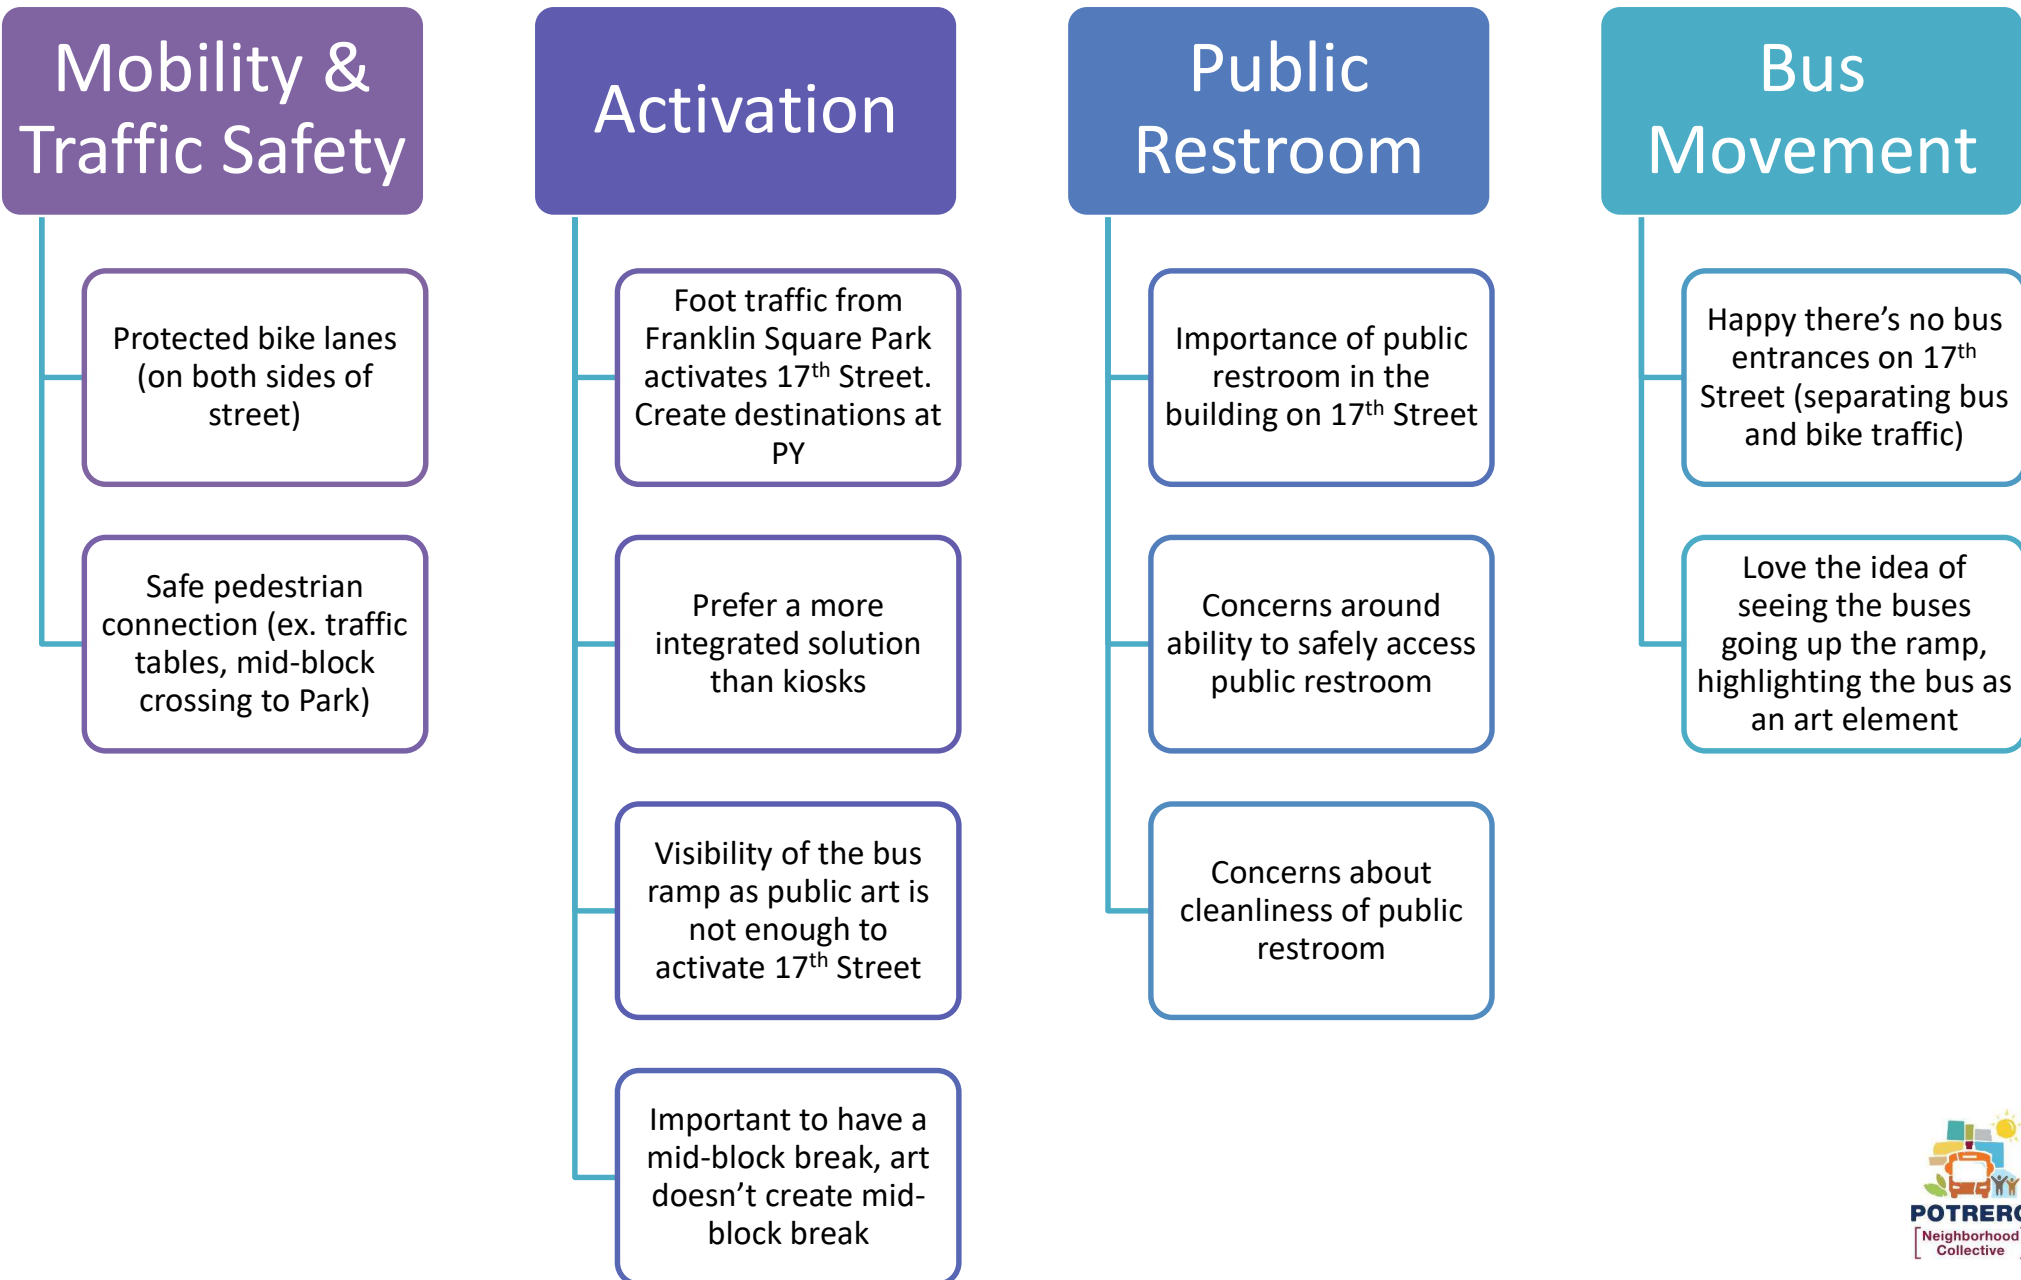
Mobility & Traffic Safety

Protected bike lanes (on both sides of street)

Safe pedestrian connection (ex. traffic tables, mid-block crossing to Park)

Activation

Foot traffic from Franklin Square Park activates 17$^{th}$ Street. Create destinations at PY

Prefer a more integrated solution than kiosks

Visibility of the bus ramp as public art is not enough to activate 17$^{th}$ Street

Important to have a mid-block break, art doesn't create mid-block break

Public Restroom

Importance of public restroom in the building on 17$^{th}$ Street

Concerns around ability to safely access public restroom

Concerns about cleanliness of public restroom

Bus Movement

Happy there's no bus entrances on 17$^{th}$ Street (separating bus and bike traffic)

Love the idea of seeing the buses going up the ramp, highlighting the bus as an art element

POTRER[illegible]
Neighborhood Collective